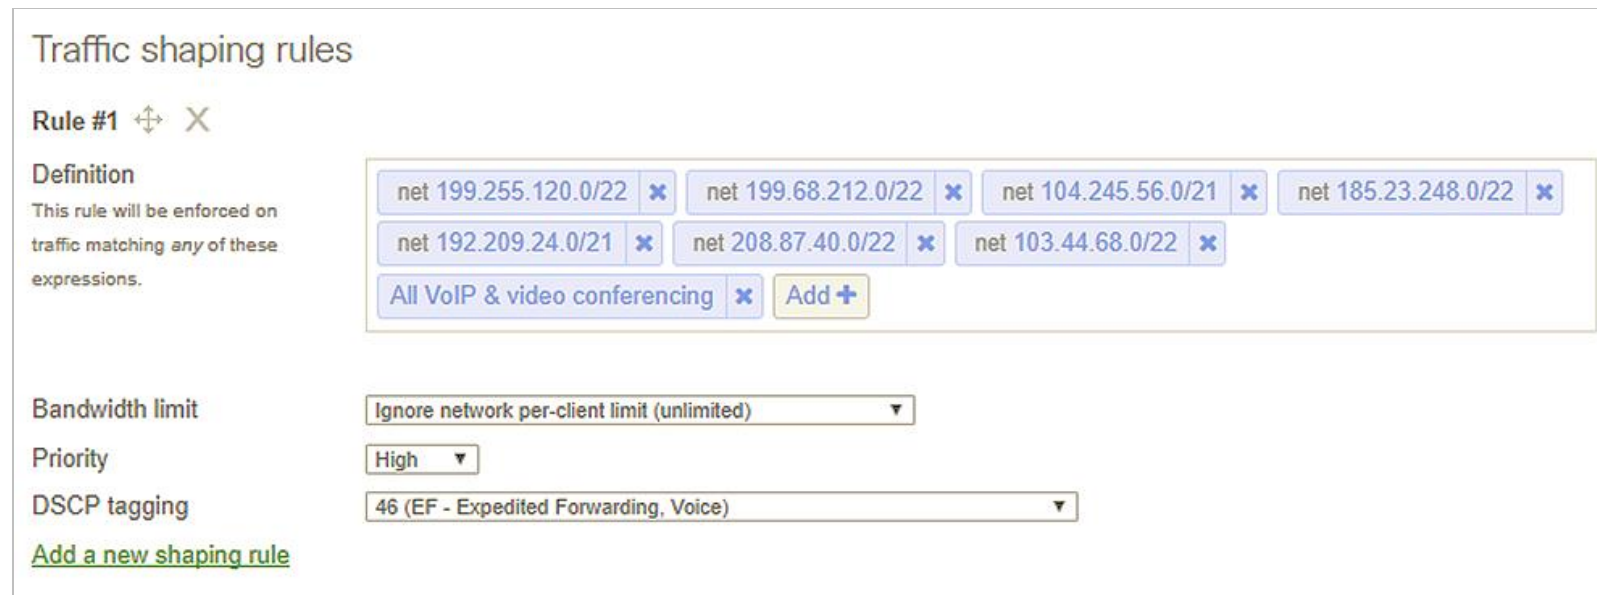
Traffic shaping rules

Rule #1

Definition
This rule will be enforced on traffic matching *any* of these expressions.

net 199.255.120.0/22 ✖ net 199.68.212.0/22 ✖ net 104.245.56.0/21 ✖ net 185.23.248.0/22 ✖
net 192.209.24.0/21 ✖ net 208.87.40.0/22 ✖ net 103.44.68.0/22 ✖
All VoIP & video conferencing ✖ Add +

Bandwidth limit
Ignore network per-client limit (unlimited) ▼

Priority
High ▼

DSCP tagging
46 (EF - Expedited Forwarding, Voice) ▼

Add a new shaping rule